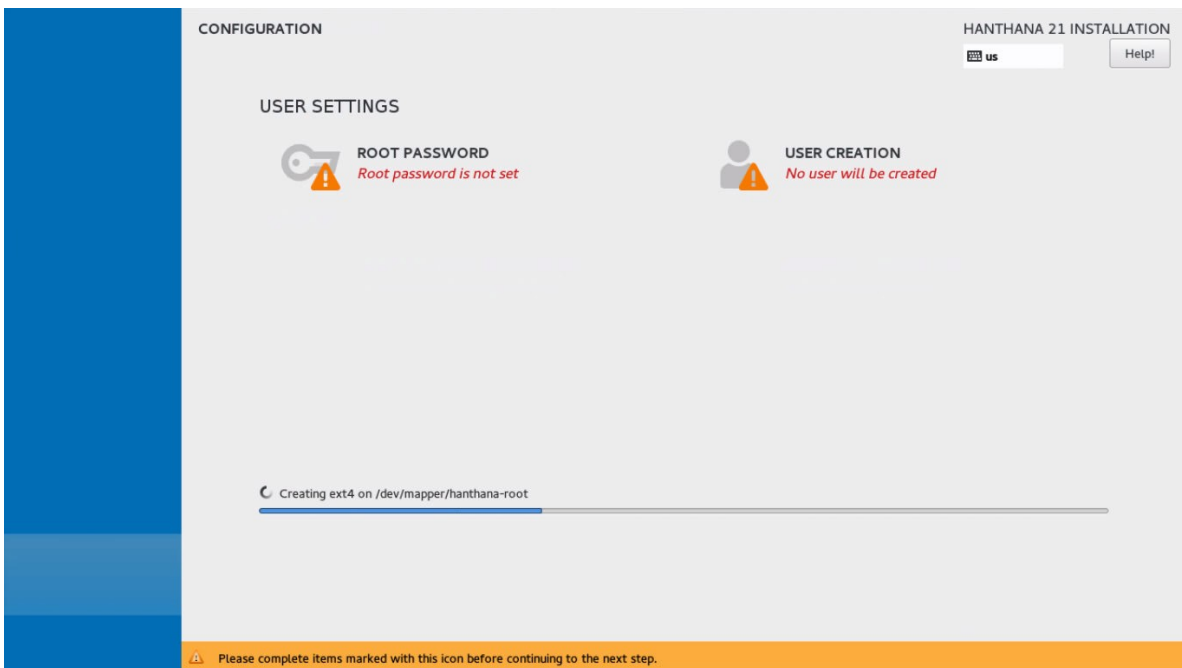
CONFIGURATION

HANTHANA 21 INSTALLATION

us

Help!

USER SETTINGS

ROOT PASSWORD
Root password is not set

USER CREATION
No user will be created

Creating ext4 on /dev/mapper/hanthana-root

Please complete items marked with this icon before continuing to the next step.